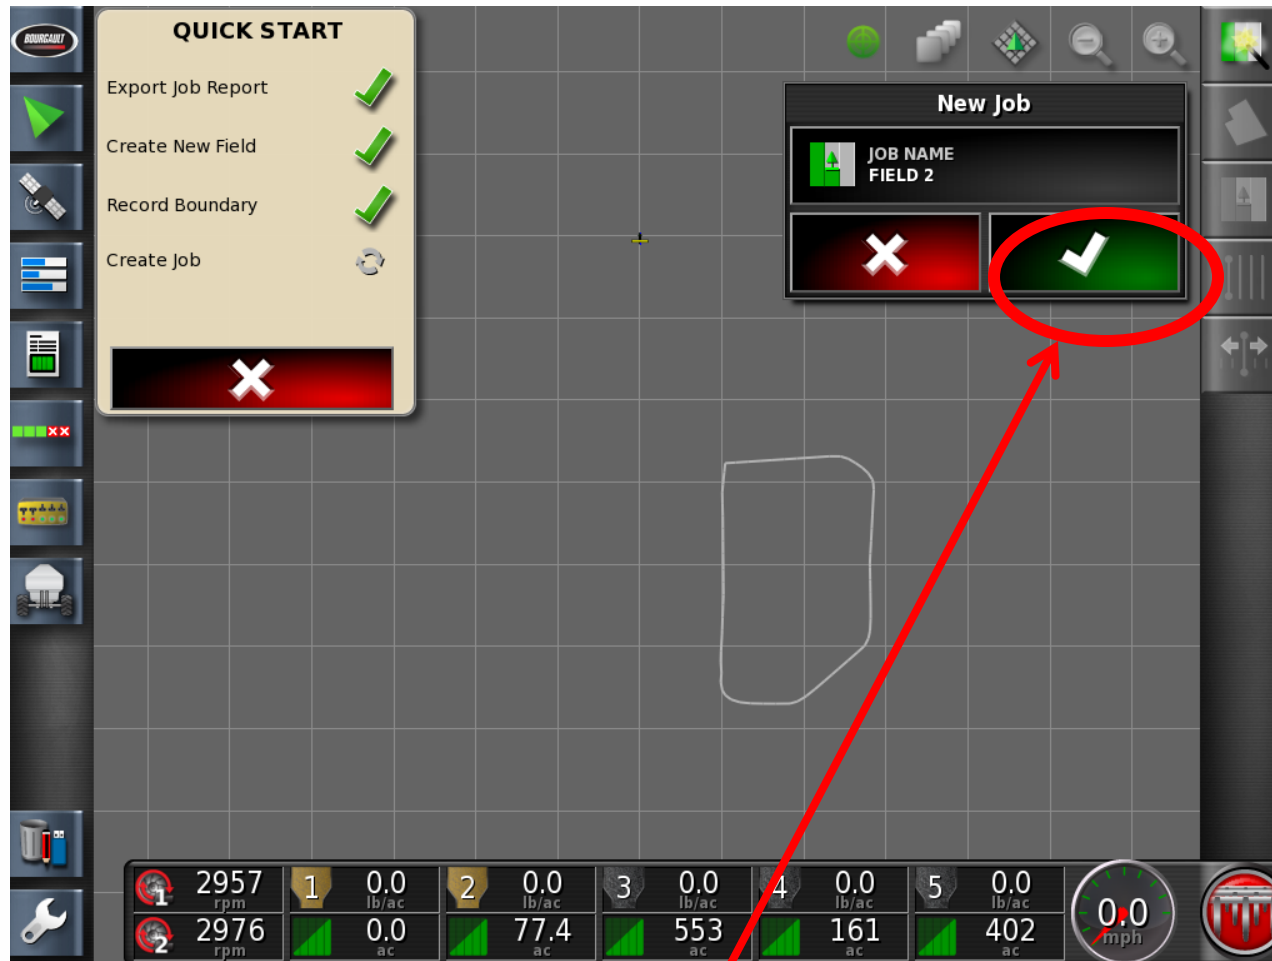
BOURGAULT

QUICK START

Export Job Report

Create New Field

Record Boundary

Create Job

New Job

JOB NAME
FIELD 2

1 2957 rpm
2 2976 rpm

1 0.0 lb/ac
0.0 ac

2 0.0 lb/ac
77.4 ac

3 0.0 lb/ac
553 ac

4 0.0 lb/ac
161 ac

5 0.0 lb/ac
402 ac

0.0 mph